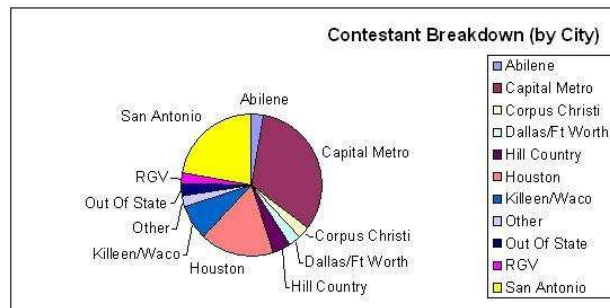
Contestant Breakdown (by City)

San Antonio
Abilene
Capital Metro
RGV
Out Of State
Other
Killeen/Waco
Houston
Corpus Christi
Dallas/Ft Worth
Hill Country

Abilene
Capital Metro
Corpus Christi
Dallas/Ft Worth
Hill Country
Houston
Killeen/Waco
Other
Out Of State
RGV
San Antonio